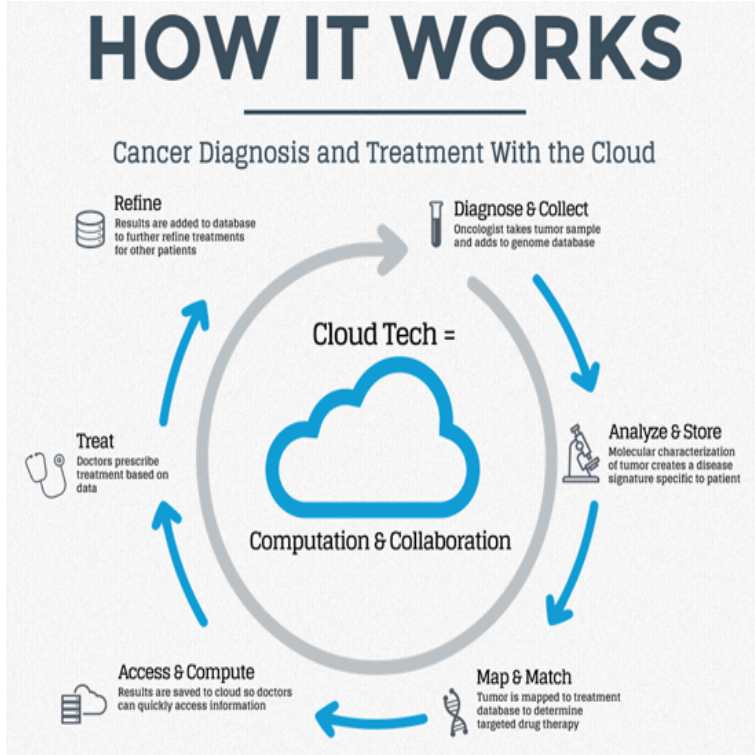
HOW IT WORKS

Cancer Diagnosis and Treatment With the Cloud

Refine
Results are added to database to further refine treatments for other patients

Diagnose & Collect
Oncologist takes tumor sample and adds to genome database

Cloud Tech =

Computation & Collaboration

Analyze & Store
Molecular characterization of tumor creates a disease signature specific to patient

Treat
Doctors prescribe treatment based on data

Map & Match
Tumor is mapped to treatment database to determine targeted drug therapy

Access & Compute
Results are saved to cloud so doctors can quickly access information